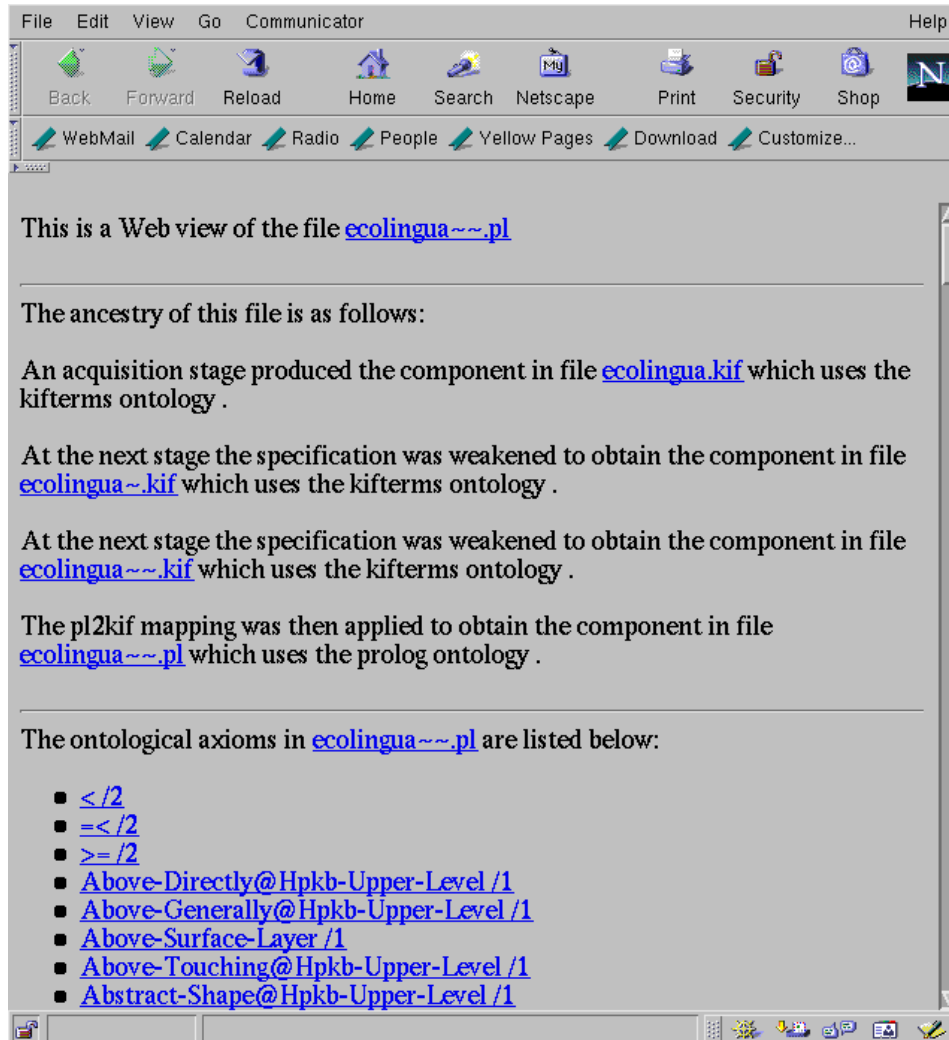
File Edit View Go Communicator Help

Back Forward Reload Home Search Netscape Print Security Shop

WebMail Calendar Radio People Yellow Pages Download Customize...

This is a Web view of the file ecolingua~~.pl

The ancestry of this file is as follows:

An acquisition stage produced the component in file ecolingua.kif which uses the kifterms ontology .

At the next stage the specification was weakened to obtain the component in file ecolingua~.kif which uses the kifterms ontology .

At the next stage the specification was weakened to obtain the component in file ecolingua~~.kif which uses the kifterms ontology .

The pl2kif mapping was then applied to obtain the component in file ecolingua~~.pl which uses the prolog ontology .

The ontological axioms in ecolingua~~.pl are listed below:

- < /2
- =< /2
- >= /2
- Above-Directly@Hpkb-Upper-Level /1
- Above-Generally@Hpkb-Upper-Level /1
- Above-Surface-Layer /1
- Above-Touching@Hpkb-Upper-Level /1
- Abstract-Shape@Hpkb-Upper-Level /1